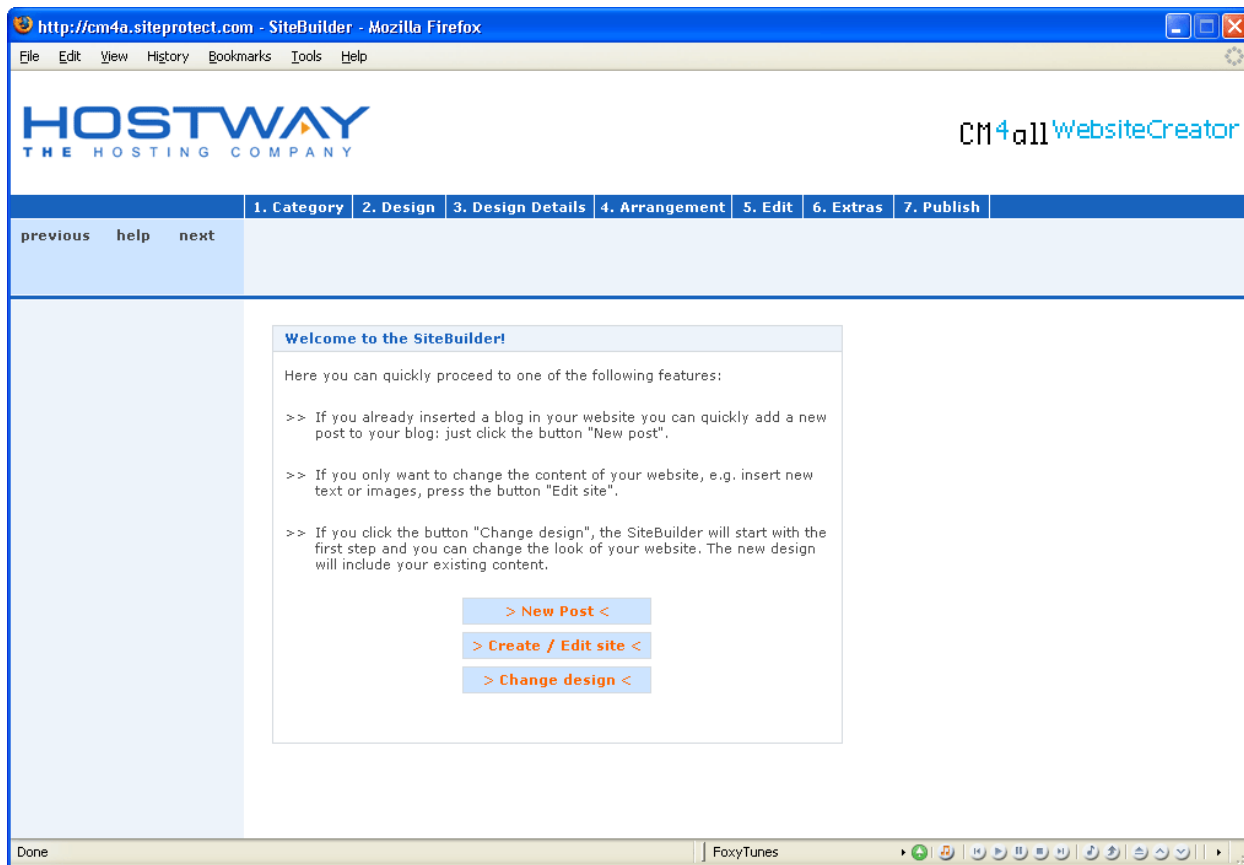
http://cm4a.siteprotect.com - SiteBuilder - Mozilla Firefox

File Edit View History Bookmarks Tools Help

HOSTWAY
THE HOSTING COMPANY

CM4all WebsiteCreator

1. Category | 2. Design | 3. Design Details | 4. Arrangement | 5. Edit | 6. Extras | 7. Publish

previous help next

Welcome to the SiteBuilder!

Here you can quickly proceed to one of the following features:

>> If you already inserted a blog in your website you can quickly add a new post to your blog: just click the button "New post".

>> If you only want to change the content of your website, e.g. insert new text or images, press the button "Edit site".

>> If you click the button "Change design", the SiteBuilder will start with the first step and you can change the look of your website. The new design will include your existing content.

> New Post <

> Create / Edit site <

> Change design <

Done

FoxyTunes